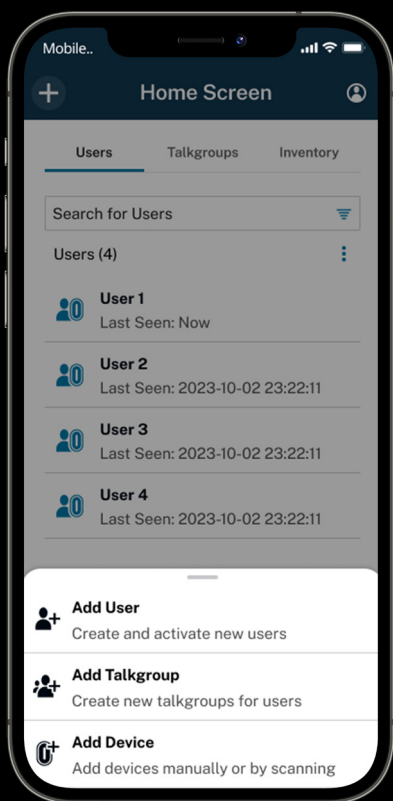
Mobile..

Home Screen

Users

Talkgroups

Inventory

Search for Users

Users (4)

User 1
Last Seen: Now

User 2
Last Seen: 2023-10-02 23:22:11

User 3
Last Seen: 2023-10-02 23:22:11

User 4
Last Seen: 2023-10-02 23:22:11

Add User
Create and activate new users

Add Talkgroup
Create new talkgroups for users

Add Device
Add devices manually or by scanning